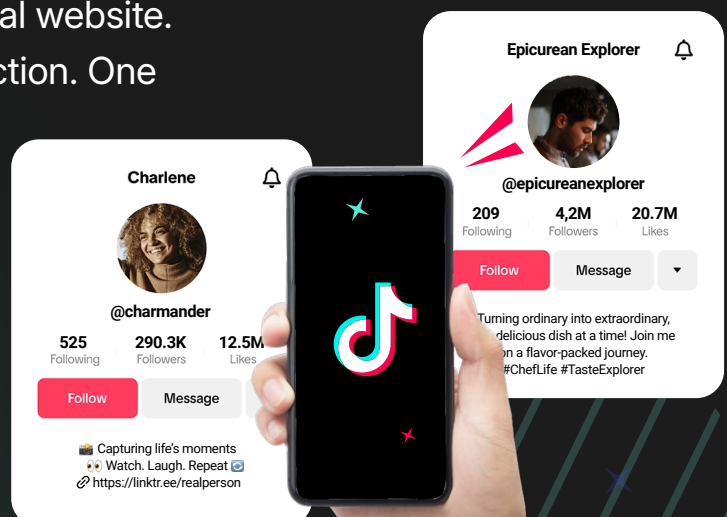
al website.
ction. One

Epicurean Explorer

@epicureanexplorer

209
Following

4,2M
Followers

20.7M
Likes

Follow

Message

Turning ordinary into extraordinary, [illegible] delicious dish at a time! Join me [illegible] on a flavor-packed journey. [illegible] #ChefLife #TasteExplorer

Charlene

@charmander

525
Following

290.3K
Followers

12.5M
Likes

Follow

Message

📸 Capturing life's moments
👀 Watch. Laugh. Repeat 🔄
🔗 https://linktr.ee/realperson